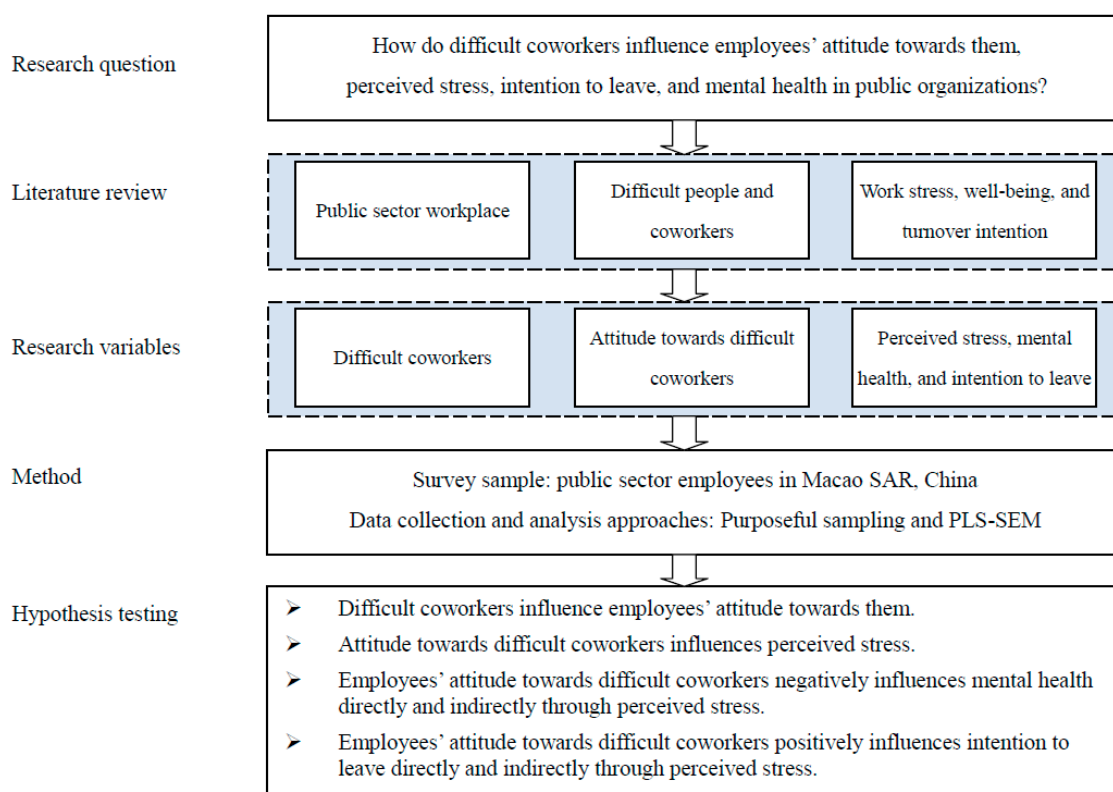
Research question

How do difficult coworkers influence employees' attitude towards them, perceived stress, intention to leave, and mental health in public organizations?

Literature review

Public sector workplace

Difficult people and coworkers

Work stress, well-being, and turnover intention

Research variables

Difficult coworkers

Attitude towards difficult coworkers

Perceived stress, mental health, and intention to leave

Method

Survey sample: public sector employees in Macao SAR, China

Data collection and analysis approaches: Purposeful sampling and PLS-SEM

Hypothesis testing

➢ Difficult coworkers influence employees' attitude towards them.

➢ Attitude towards difficult coworkers influences perceived stress.

➢ Employees' attitude towards difficult coworkers negatively influences mental health directly and indirectly through perceived stress.

➢ Employees' attitude towards difficult coworkers positively influences intention to leave directly and indirectly through perceived stress.